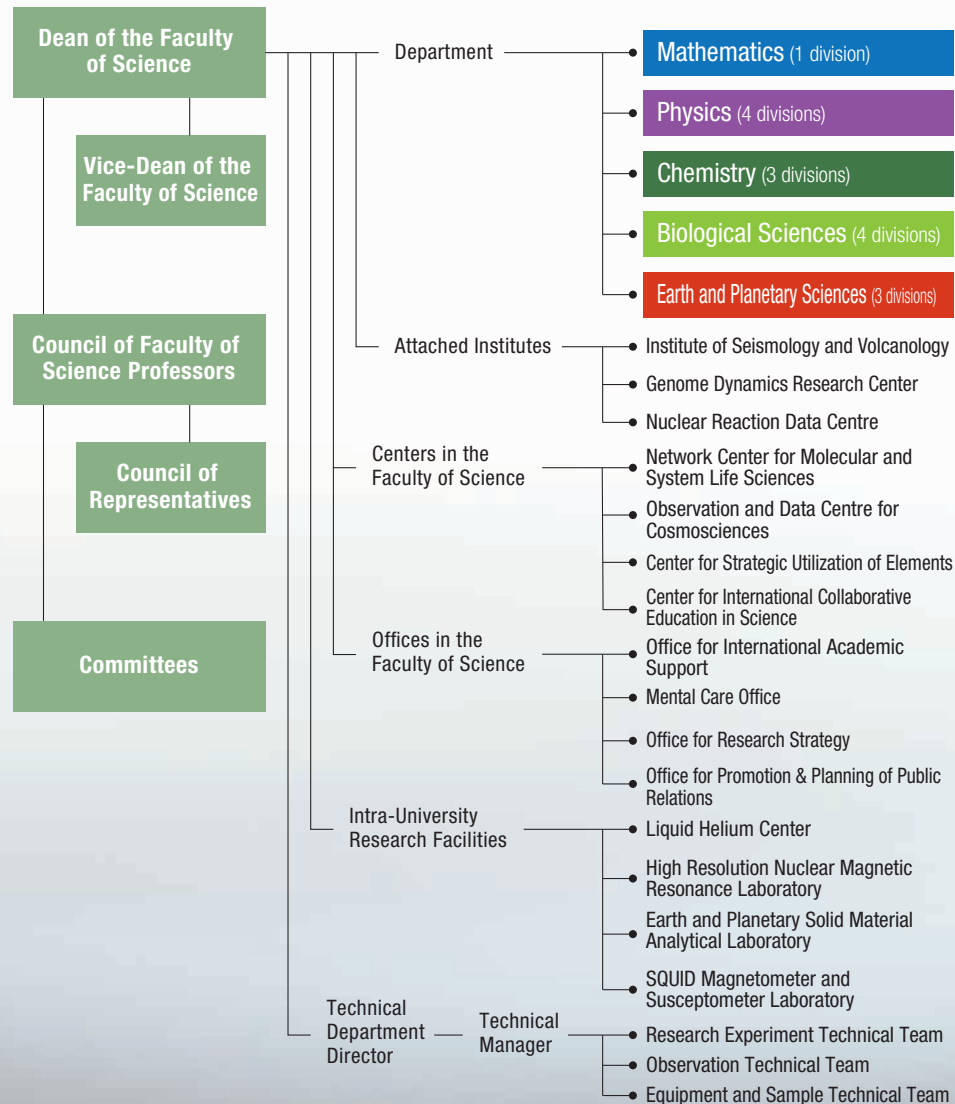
Dean of the Faculty of Science

Vice-Dean of the Faculty of Science

Council of Faculty of Science Professors

Council of Representatives

Committees

Department

Mathematics (1 division)

Physics (4 divisions)

Chemistry (3 divisions)

Biological Sciences (4 divisions)

Earth and Planetary Sciences (3 divisions)

Attached Institutes

Institute of Seismology and Volcanology

Genome Dynamics Research Center

Nuclear Reaction Data Centre

Centers in the Faculty of Science

Network Center for Molecular and System Life Sciences

Observation and Data Centre for Cosmosciences

Center for Strategic Utilization of Elements

Center for International Collaborative Education in Science

Offices in the Faculty of Science

Office for International Academic Support

Mental Care Office

Office for Research Strategy

Office for Promotion & Planning of Public Relations

Intra-University Research Facilities

Liquid Helium Center

High Resolution Nuclear Magnetic Resonance Laboratory

Earth and Planetary Solid Material Analytical Laboratory

SQUID Magnetometer and Susceptometer Laboratory

Technical Department Director

Technical Manager

Research Experiment Technical Team

Observation Technical Team

Equipment and Sample Technical Team